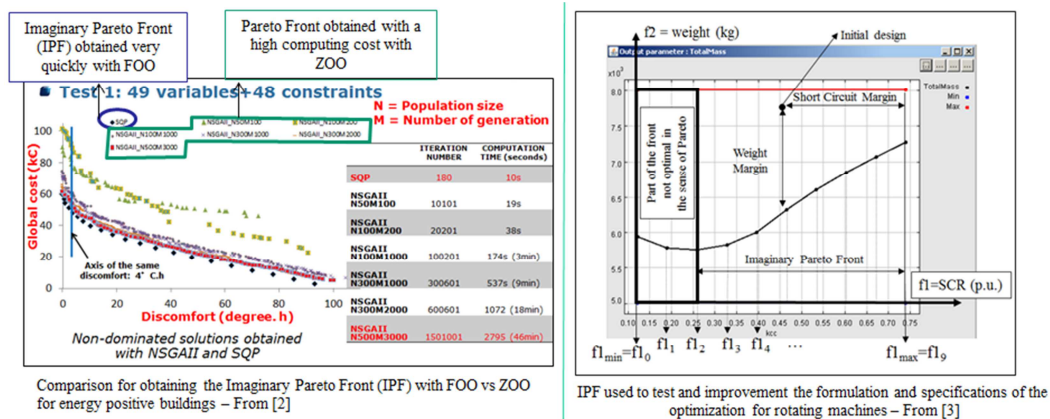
Imaginary Pareto Front (IPF) obtained very quickly with FOO

Pareto Front obtained with a high computing cost with ZOO

Test 1: 49 variables+48 constraints

N = Population size
M = Number of generation

SQP
NSGAII_N50M100
NSGAII_N100M200
NSGAII_N100M1000
NSGAII_N300M1000
NSGAII_N300M2000
NSGAII_N500M3000

| | ITERATION NUMBER | COMPUTATION TIME (seconds) |
|---|---|---|
| SQP | 180 | 10s |
| NSGAII N50M100 | 10101 | 19s |
| NSGAII N100M200 | 20201 | 38s |
| NSGAII N100M1000 | 100201 | 174s (3min) |
| NSGAII N300M1000 | 300601 | 537s (9min) |
| NSGAII N300M2000 | 600601 | 1072 (18min) |
| NSGAII N500M3000 | 1501001 | 2795 (46min) |

Global cost (kC)
100
80
60
40
20
0
Axis of the same discomfort: 4° C.h
0 20 40 60 80 100
Discomfort (degree. h)

Non-dominated solutions obtained with NSGAII and SQP

Comparison for obtaining the Imaginary Pareto Front (IPF) with FOO vs ZOO for energy positive buildings – From [2]

f2 = weight (kg)
Initial design
Output parameter : TotalMass
x10³
TotalMass
Min
Max
8.0
7.5
7.0
6.5
6.0
5.5
5.0
Short Circuit Margin
Part of the front not optimal in the sense of Pareto
Weight Margin
Imaginary Pareto Front
f1=SCR (p.u.)
0.10 0.15 0.20 0.25 0.30 0.35 0.40 0.45 0.50 0.55 0.60 0.65 0.70 0.75
kcc
$f1_{min}=f1_0$ $f1_1$ $f1_2$ $f1_3$ $f1_4$ … $f1_{max}=f1_9$

IPF used to test and improvement the formulation and specifications of the optimization for rotating machines – From [3]